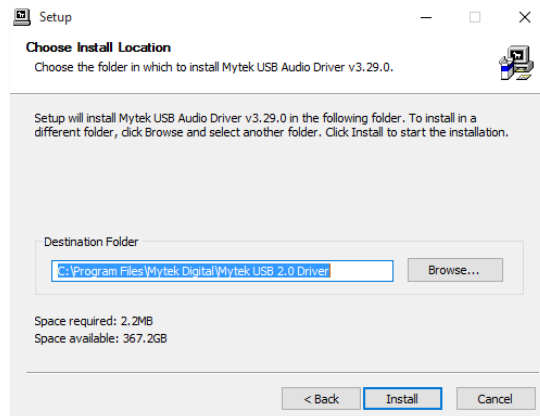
Setup

Choose Install Location
Choose the folder in which to install Mytek USB Audio Driver v3.29.0.

Setup will install Mytek USB Audio Driver v3.29.0 in the following folder. To install in a different folder, click Browse and select another folder. Click Install to start the installation.

Destination Folder
C:\Program Files\Mytek Digital\Mytek USB 2.0 Driver
Browse...

Space required: 2.2MB
Space available: 367.2GB

< Back
Install
Cancel